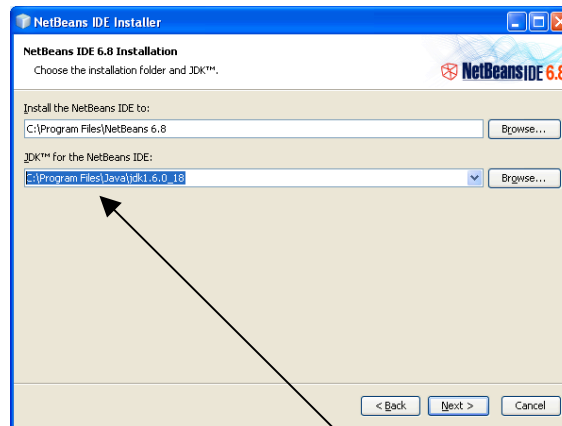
NetBeans IDE Installer

NetBeans IDE 6.8 Installation

Choose the installation folder and JDK™.

NetBeans IDE 6.8

Install the NetBeans IDE to:

C:\Program Files\NetBeans 6.8

Browse...

JDK™ for the NetBeans IDE:

C:\Program Files\Java\jdk1.6.0_18

Browse...

< Back

Next >

Cancel